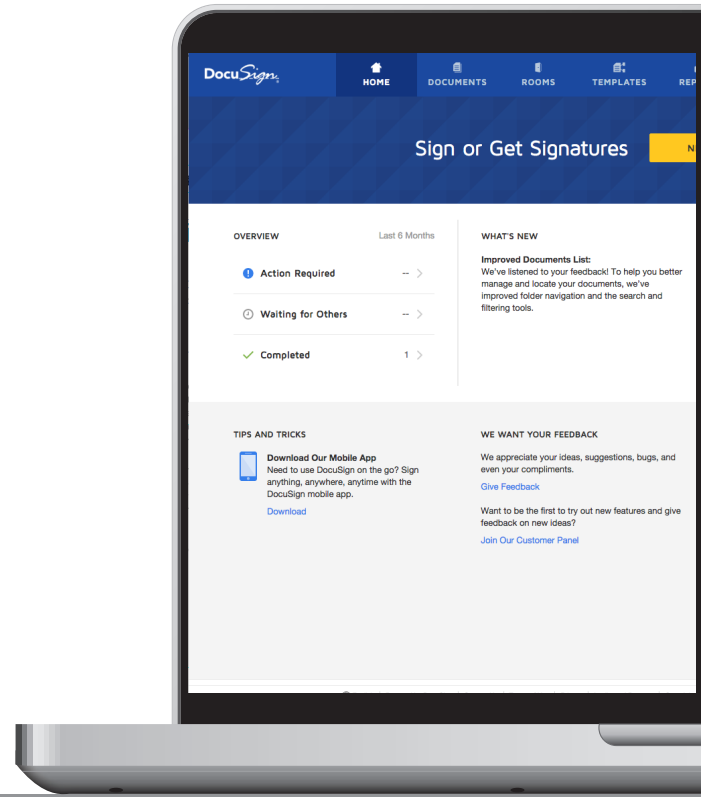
DocuSign

HOME DOCUMENTS ROOMS TEMPLATES REP

Sign or Get Signatures

N

OVERVIEW Last 6 Months

Action Required --

Waiting for Others --

Completed 1

WHAT'S NEW

Improved Documents List:
We've listened to your feedback! To help you better manage and locate your documents, we've improved folder navigation and the search and filtering tools.

TIPS AND TRICKS

Download Our Mobile App
Need to use DocuSign on the go? Sign anything, anywhere, anytime with the DocuSign mobile app.

Download

WE WANT YOUR FEEDBACK

We appreciate your ideas, suggestions, bugs, and even your compliments.

Give Feedback

Want to be the first to try out new features and give feedback on new ideas?

Join Our Customer Panel